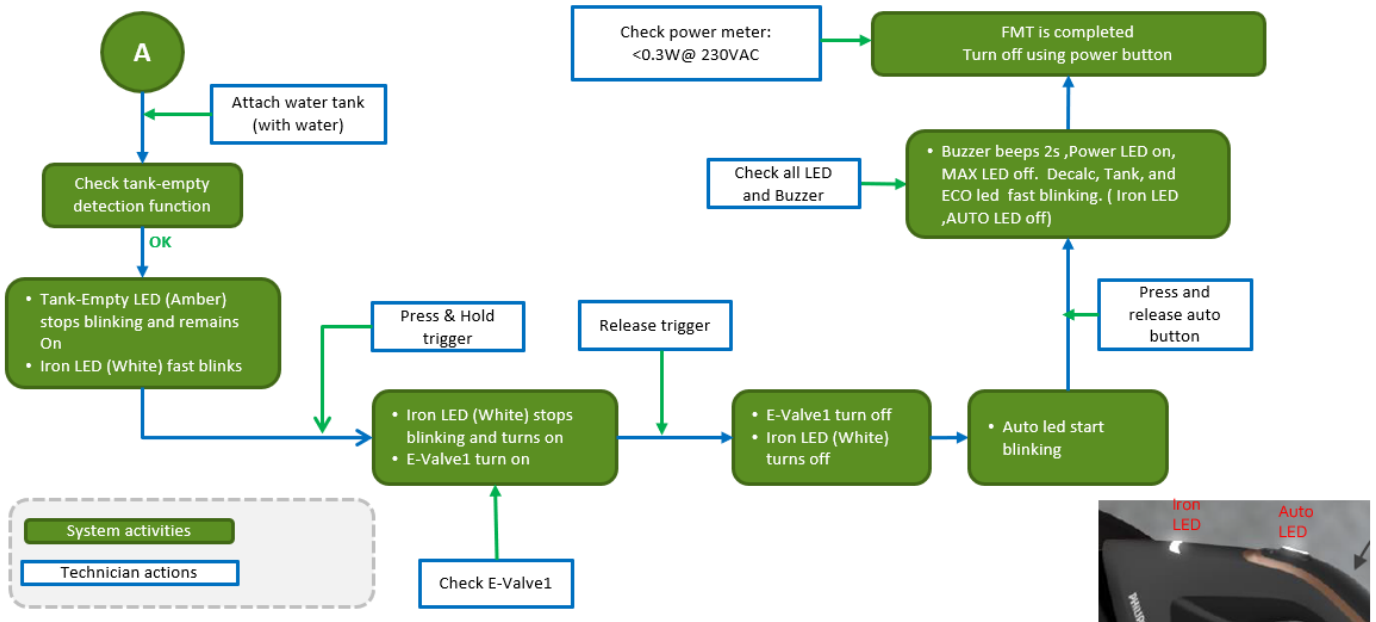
A

Attach water tank (with water)

Check tank-empty detection function

OK

• Tank-Empty LED (Amber) stops blinking and remains On
• Iron LED (White) fast blinks

Press & Hold trigger

• Iron LED (White) stops blinking and turns on
• E-Valve1 turn on

Check E-Valve1

Release trigger

• E-Valve1 turn off
• Iron LED (White) turns off

• Auto led start blinking

Press and release auto button

• Buzzer beeps 2s ,Power LED on, MAX LED off. Decalc, Tank, and ECO led fast blinking. ( Iron LED ,AUTO LED off)

Check all LED and Buzzer

FMT is completed
Turn off using power button

Check power meter:
<0.3W@ 230VAC

System activities

Technician actions

Iron LED

Auto LED

PHILIPS